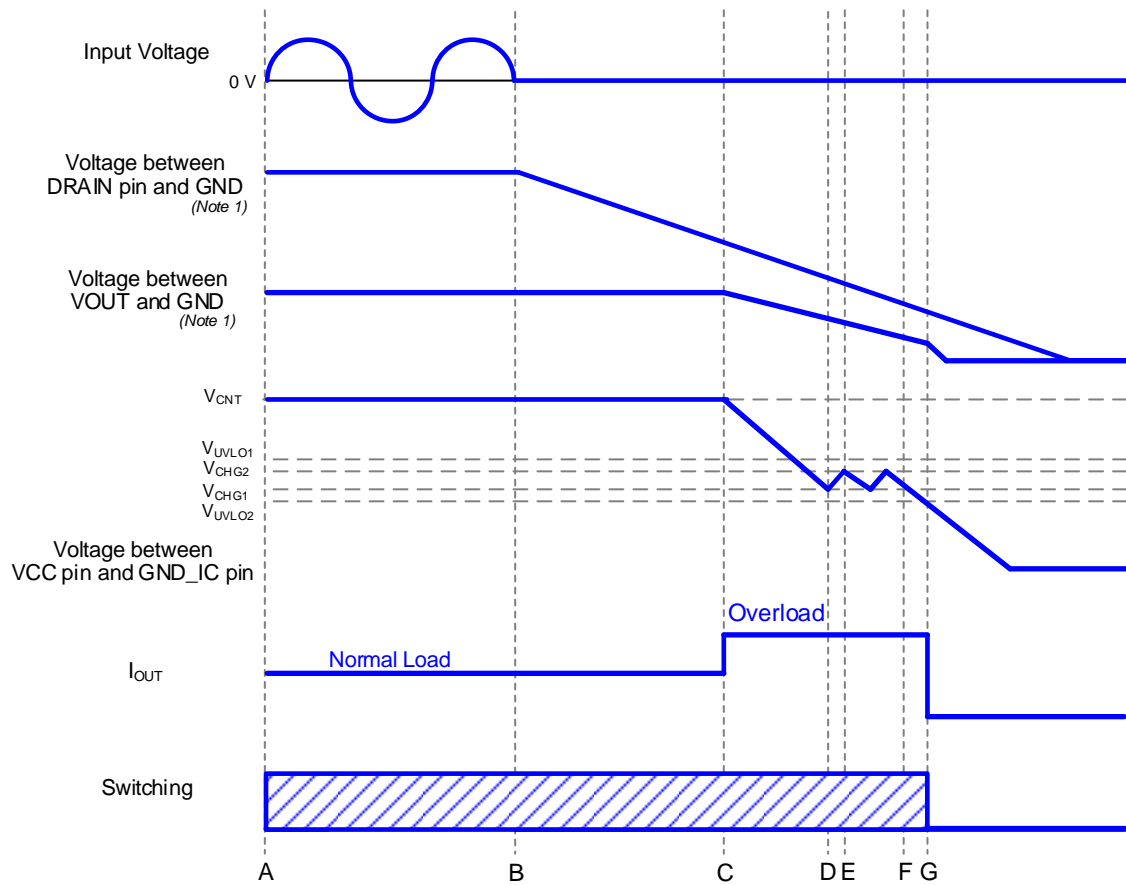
Input Voltage

0 V

Voltage between DRAIN pin and GND
(Note 1)

Voltage between VOUT and GND
(Note 1)

$V_{CNT}$

$V_{UVLO1}$
$V_{CHG2}$
$V_{CHG1}$
$V_{UVLO2}$

Voltage between VCC pin and GND_IC pin

Overload

$I_{OUT}$

Normal Load

Switching

A B C D E F G